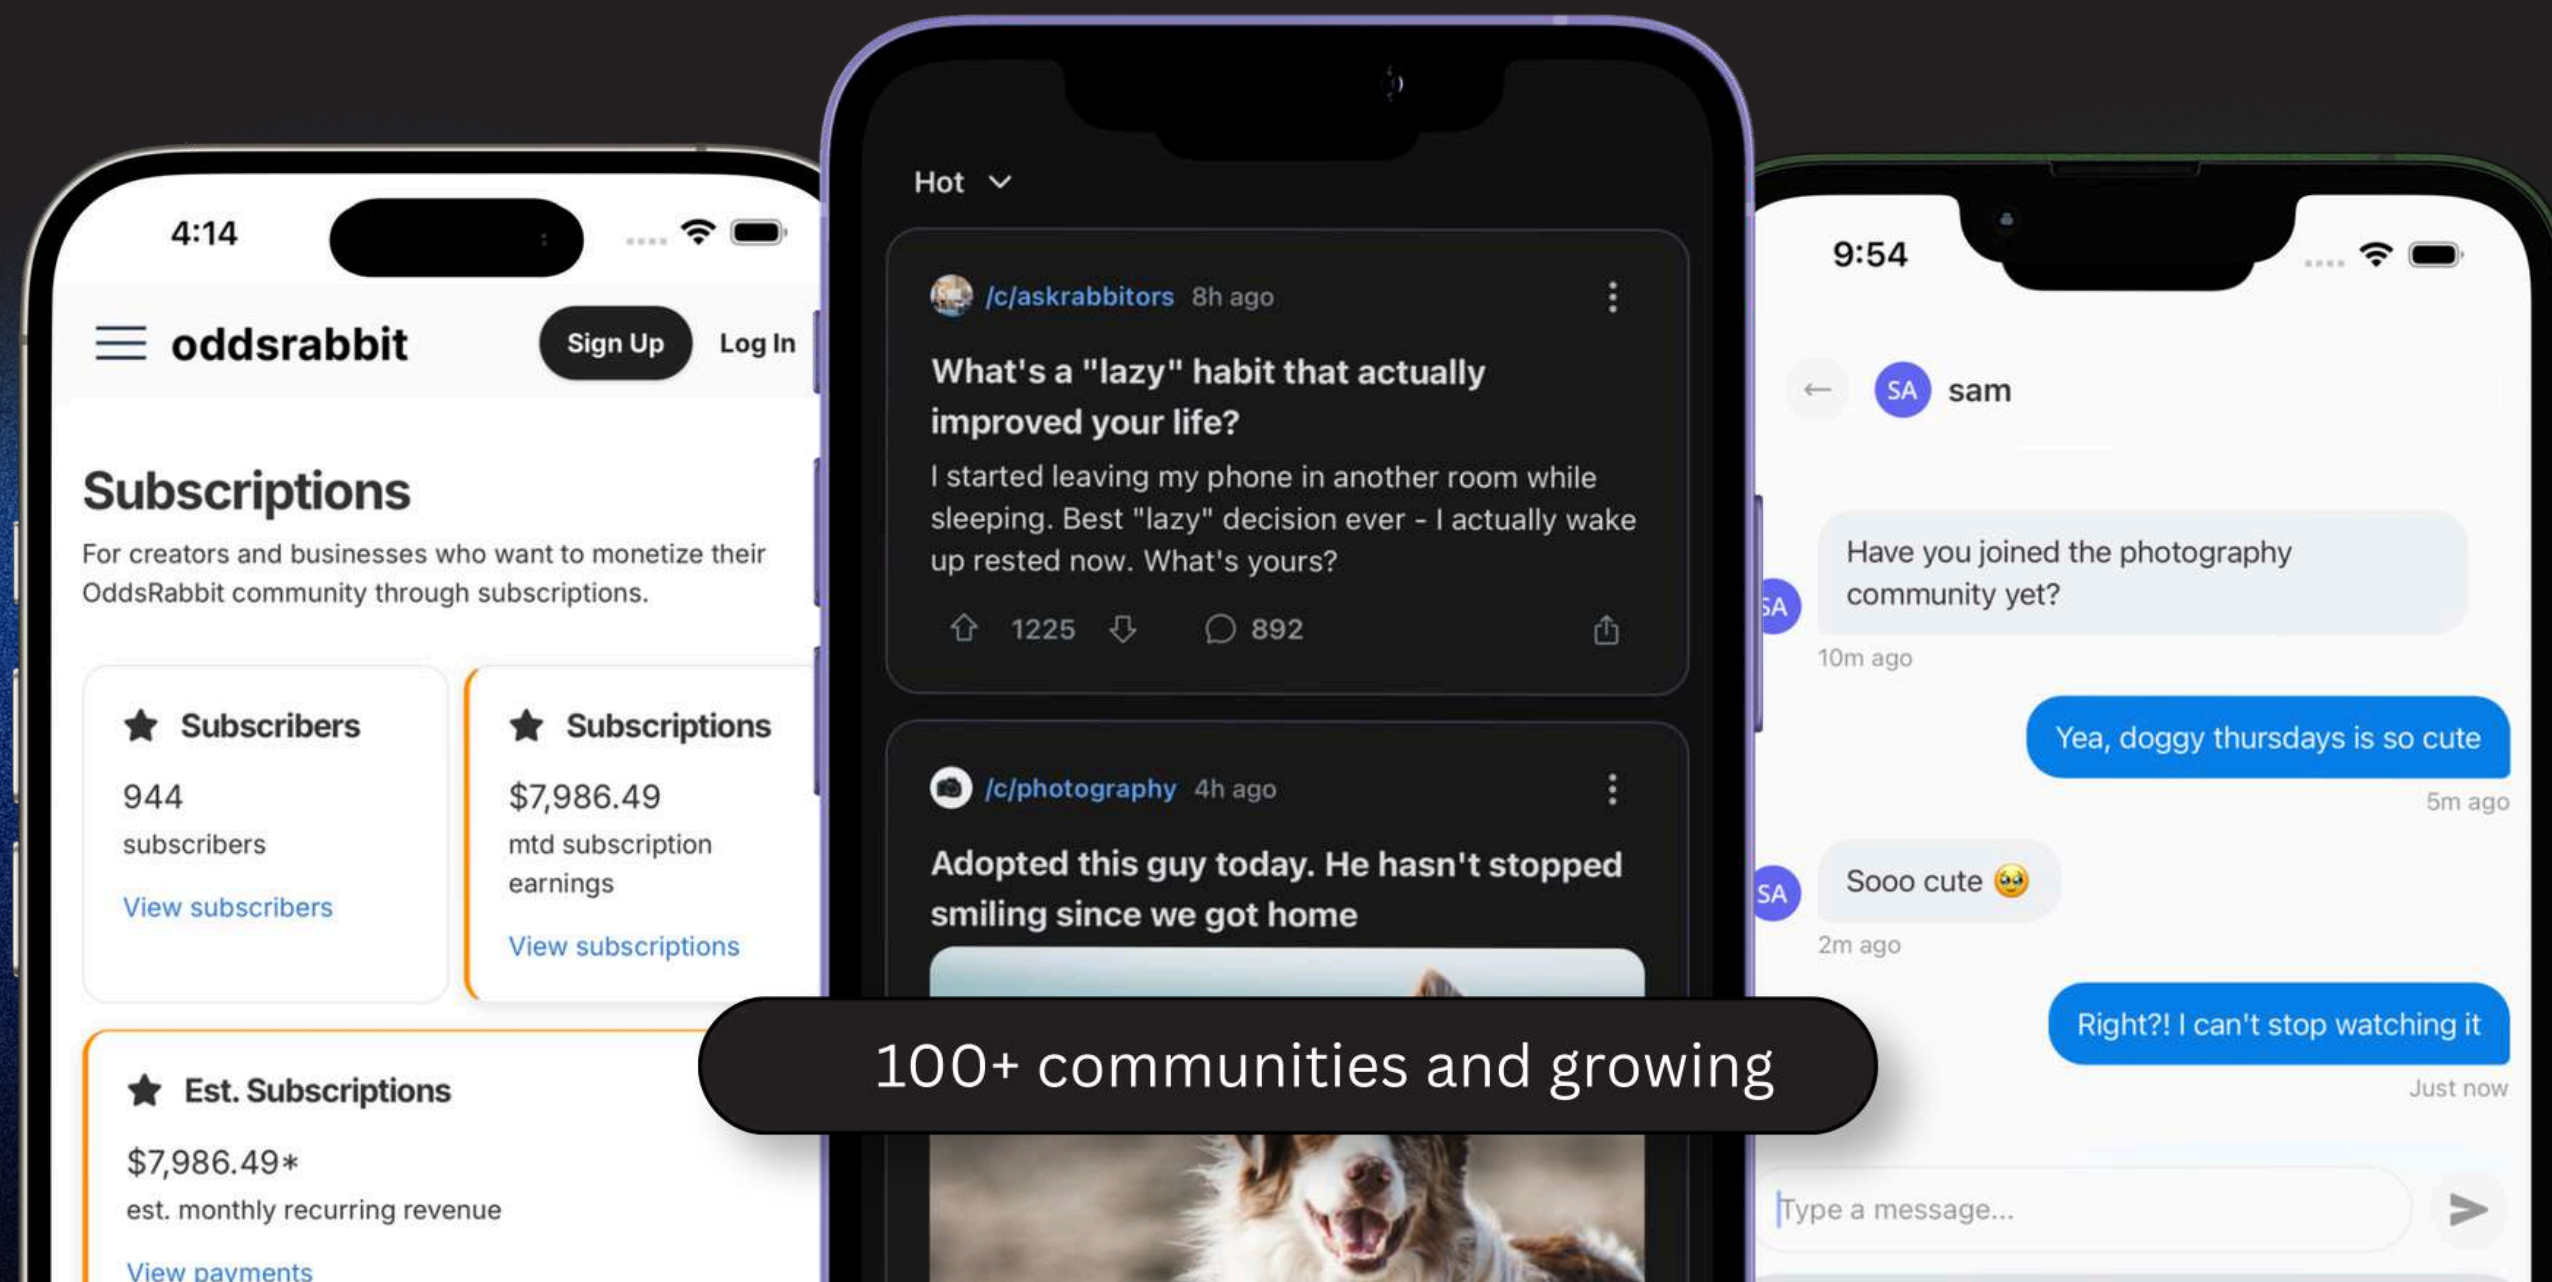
4:14

oddsrabbit

Sign Up

Log In

Subscriptions

For creators and businesses who want to monetize their OddsRabbit community through subscriptions.

Subscribers

944

subscribers

View subscribers

Subscriptions

$7,986.49

mtd subscription earnings

View subscriptions

Est. Subscriptions

$7,986.49*

est. monthly recurring revenue

View payments

Hot

/c/askrabbitors 8h ago

What's a "lazy" habit that actually improved your life?

I started leaving my phone in another room while sleeping. Best "lazy" decision ever - I actually wake up rested now. What's yours?

1225 892

/c/photography 4h ago

Adopted this guy today. He hasn't stopped smiling since we got home

100+ communities and growing

9:54

SA sam

Have you joined the photography community yet?

SA

10m ago

Yea, doggy thursdays is so cute

5m ago

SA

Sooo cute 🥹

2m ago

Right?! I can't stop watching it

Just now

Type a message...